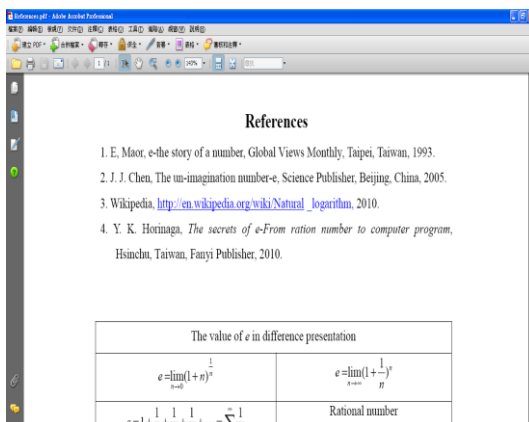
References.pdf - Adobe Acrobat Professional

References

1. E, Maor, e-the story of a number, Global Views Monthly, Taipei, Taiwan, 1993.

2. J. J. Chen, The un-imagination number-e, Science Publisher, Beijing, China, 2005.

3. Wikipedia, http://en.wikipedia.org/wiki/Natural _logarithm, 2010.

4. Y. K. Horinaga, *The secrets of e-From ration number to computer program*, Hsinchu, Taiwan, Fanyi Publisher, 2010.

| The value of $e$ in difference presentation | |
|---|---|
| $e = \lim_{n \to 0}(1+n)^{\frac{1}{n}}$ | $e = \lim_{n \to \infty}(1+\frac{1}{n})^{n}$ |
| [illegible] | Rational number |